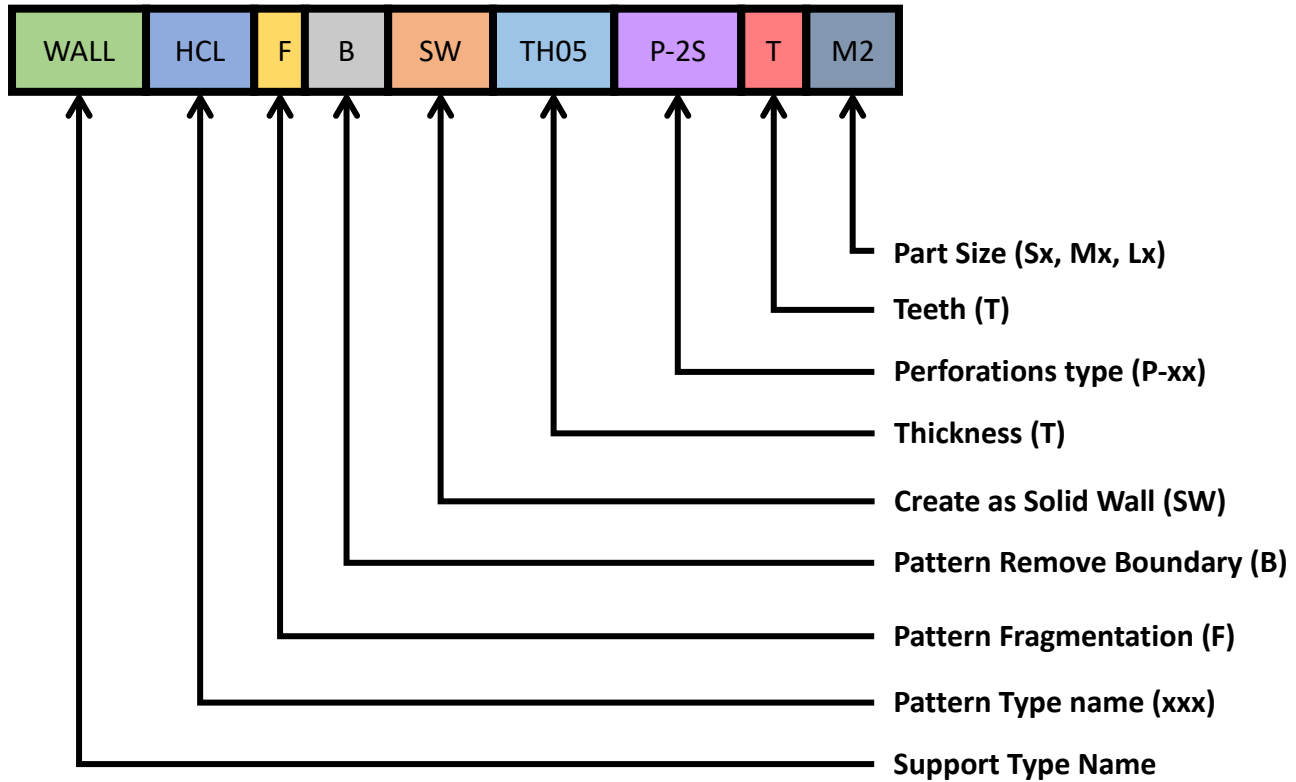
| WALL | HCL | F | B | SW | TH05 | P-2S | T | M2 |
|---|---|---|---|---|---|---|---|---|

Part Size (Sx, Mx, Lx)
Teeth (T)
Perforations type (P-xx)
Thickness (T)
Create as Solid Wall (SW)
Pattern Remove Boundary (B)
Pattern Fragmentation (F)
Pattern Type name (xxx)
Support Type Name